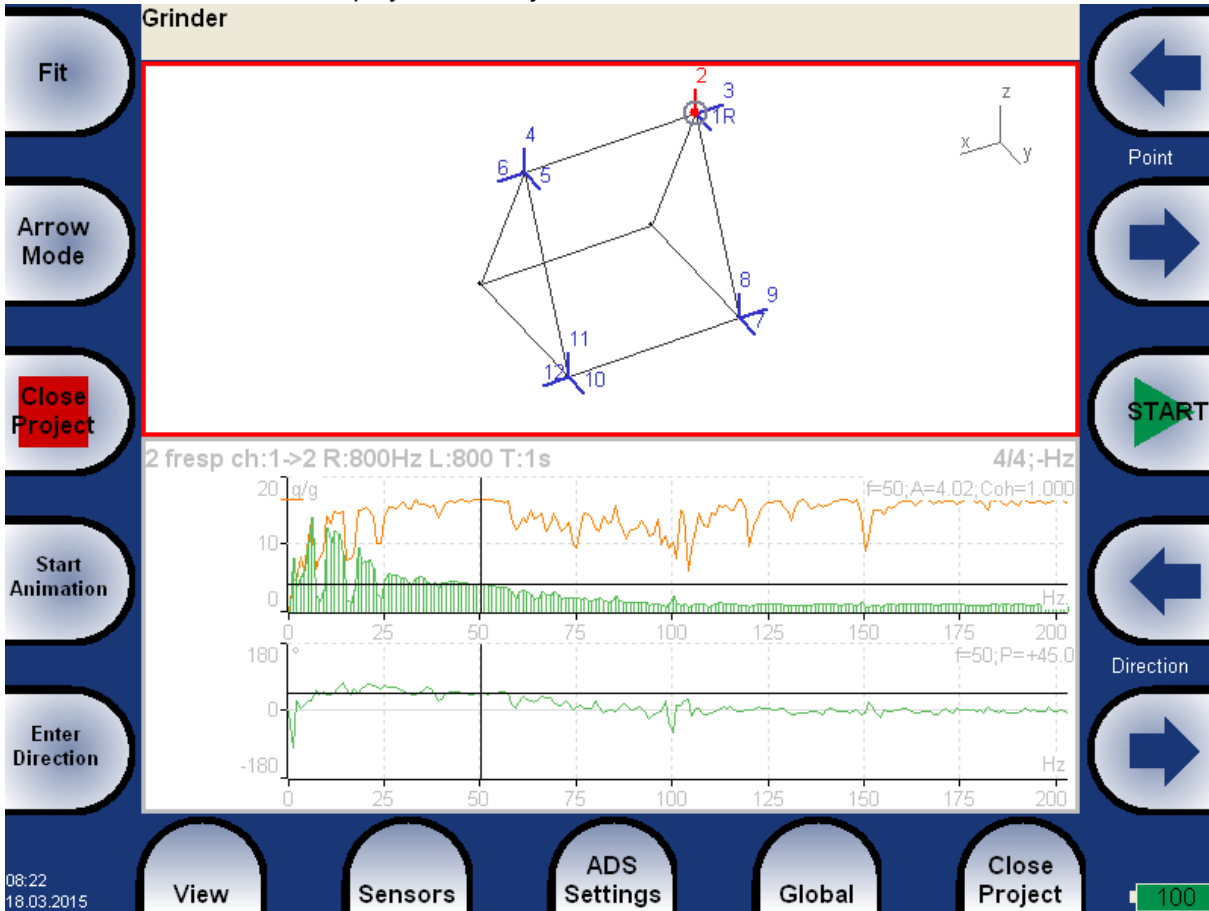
Grinder

Fit

Arrow Mode

Close Project

Start Animation

Enter Direction

Point

START

Direction

2
3
1R
4
6
5
8
9
7
11
12
10

z
x
y

2 fresp ch:1->2 R:800Hz L:800 T:1s

4/4;-Hz

20 g/g
10
0

f=50;A=4.02;Coh=1.000

Hz

0 25 50 75 100 125 150 175 200

180 °
0
-180

f=50;P=+45.0

Hz

0 25 50 75 100 125 150 175 200

08:22
18.03.2015

View

Sensors

ADS Settings

Global

Close Project

100